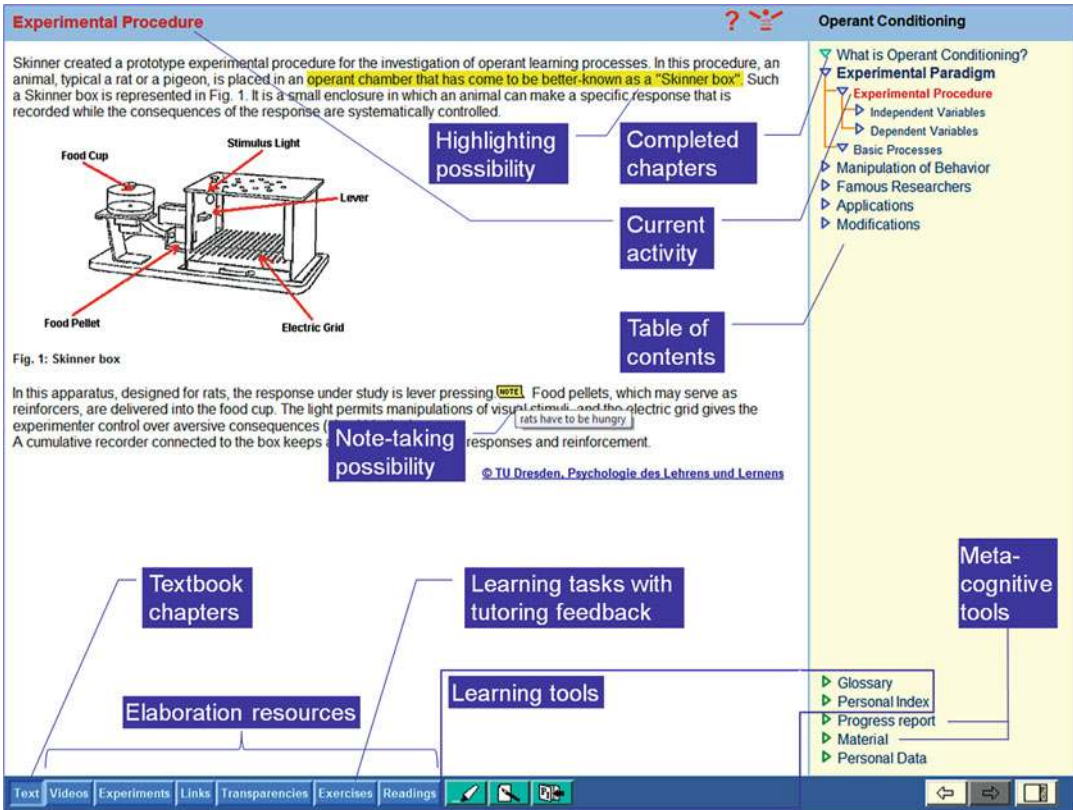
Experimental Procedure

?

Operant Conditioning

Skinner created a prototype experimental procedure for the investigation of operant learning processes. In this procedure, an animal, typical a rat or a pigeon, is placed in an operant chamber that has come to be better-known as a "Skinner box". Such a Skinner box is represented in Fig. 1. It is a small enclosure in which an animal can make a specific response that is recorded while the consequences of the response are systematically controlled.

Food Cup

Stimulus Light

Lever

Food Pellet

Electric Grid

Fig. 1: Skinner box

In this apparatus, designed for rats, the response under study is lever pressing NOTE. Food pellets, which may serve as reinforcers, are delivered into the food cup. The light permits manipulations of visual stimuli, and the electric grid gives the experimenter control over aversive consequences ([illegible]

rats have to be hungry

A cumulative recorder connected to the box keeps a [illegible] responses and reinforcement.

© TU Dresden, Psychologie des Lehrens und Lernens

Highlighting possibility

Completed chapters

Current activity

Table of contents

Note-taking possibility

What is Operant Conditioning?
Experimental Paradigm
Experimental Procedure
Independent Variables
Dependent Variables
Basic Processes
Manipulation of Behavior
Famous Researchers
Applications
Modifications

Meta-cognitive tools

Textbook chapters

Learning tasks with tutoring feedback

Learning tools

Elaboration resources

Glossary
Personal Index
Progress report
Material
Personal Data

Text | Videos | Experiments | Links | Transparencies | Exercises | Readings